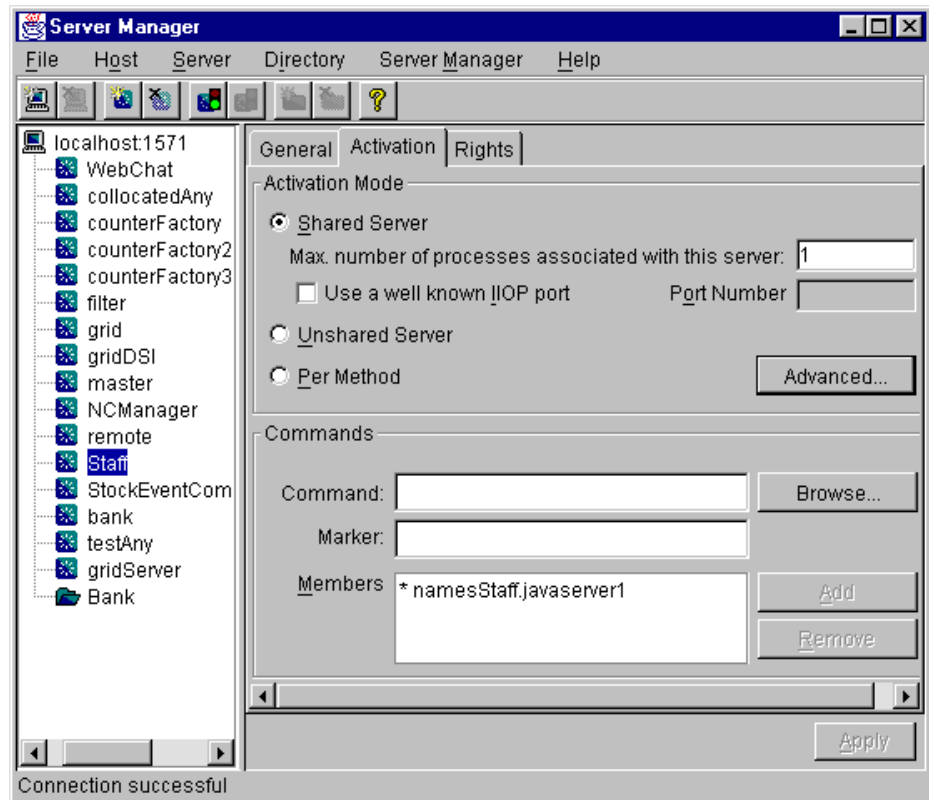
Server Manager

File Host Server Directory Server Manager Help

localhost:1571
WebChat
collocatedAny
counterFactory
counterFactory2
counterFactory3
filter
grid
gridDSI
master
NCManager
remote
Staff
StockEventCom
bank
testAny
gridServer
Bank

General Activation Rights

Activation Mode

Shared Server

Max. number of processes associated with this server: 1

Use a well known IIOP port

Port Number

Unshared Server

Per Method

Advanced...

Commands

Command:

Browse...

Marker:

Members

* namesStaff.javaserver1

Add

Remove

Apply

Connection successful